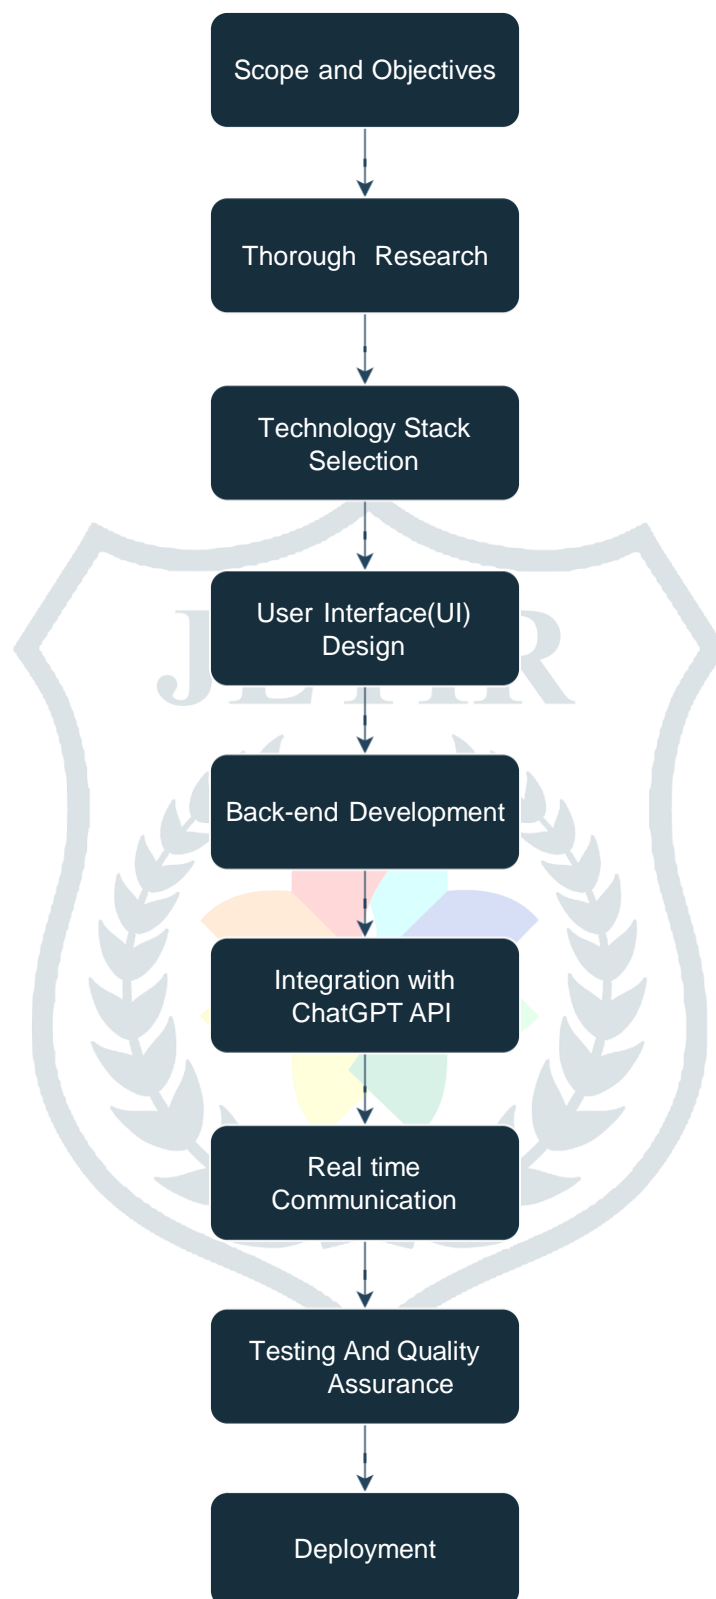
Scope and Objectives

Thorough Research

Technology Stack Selection

User Interface(UI) Design

Back-end Development

Integration with ChatGPT API

Real time Communication

Testing And Quality Assurance

Deployment

JETIR